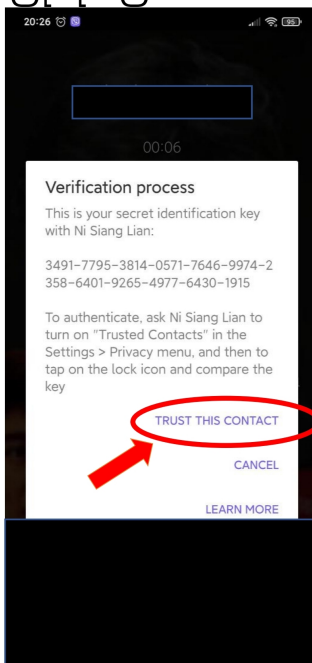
20:26

99

00:06

Verification process

This is your secret identification key with Ni Siang Lian:

3491-7795-3814-0571-7646-9974-2358-6401-9265-4977-6430-1915

To authenticate, ask Ni Siang Lian to turn on "Trusted Contacts" in the Settings > Privacy menu, and then to tap on the lock icon and compare the key

TRUST THIS CONTACT

CANCEL

LEARN MORE